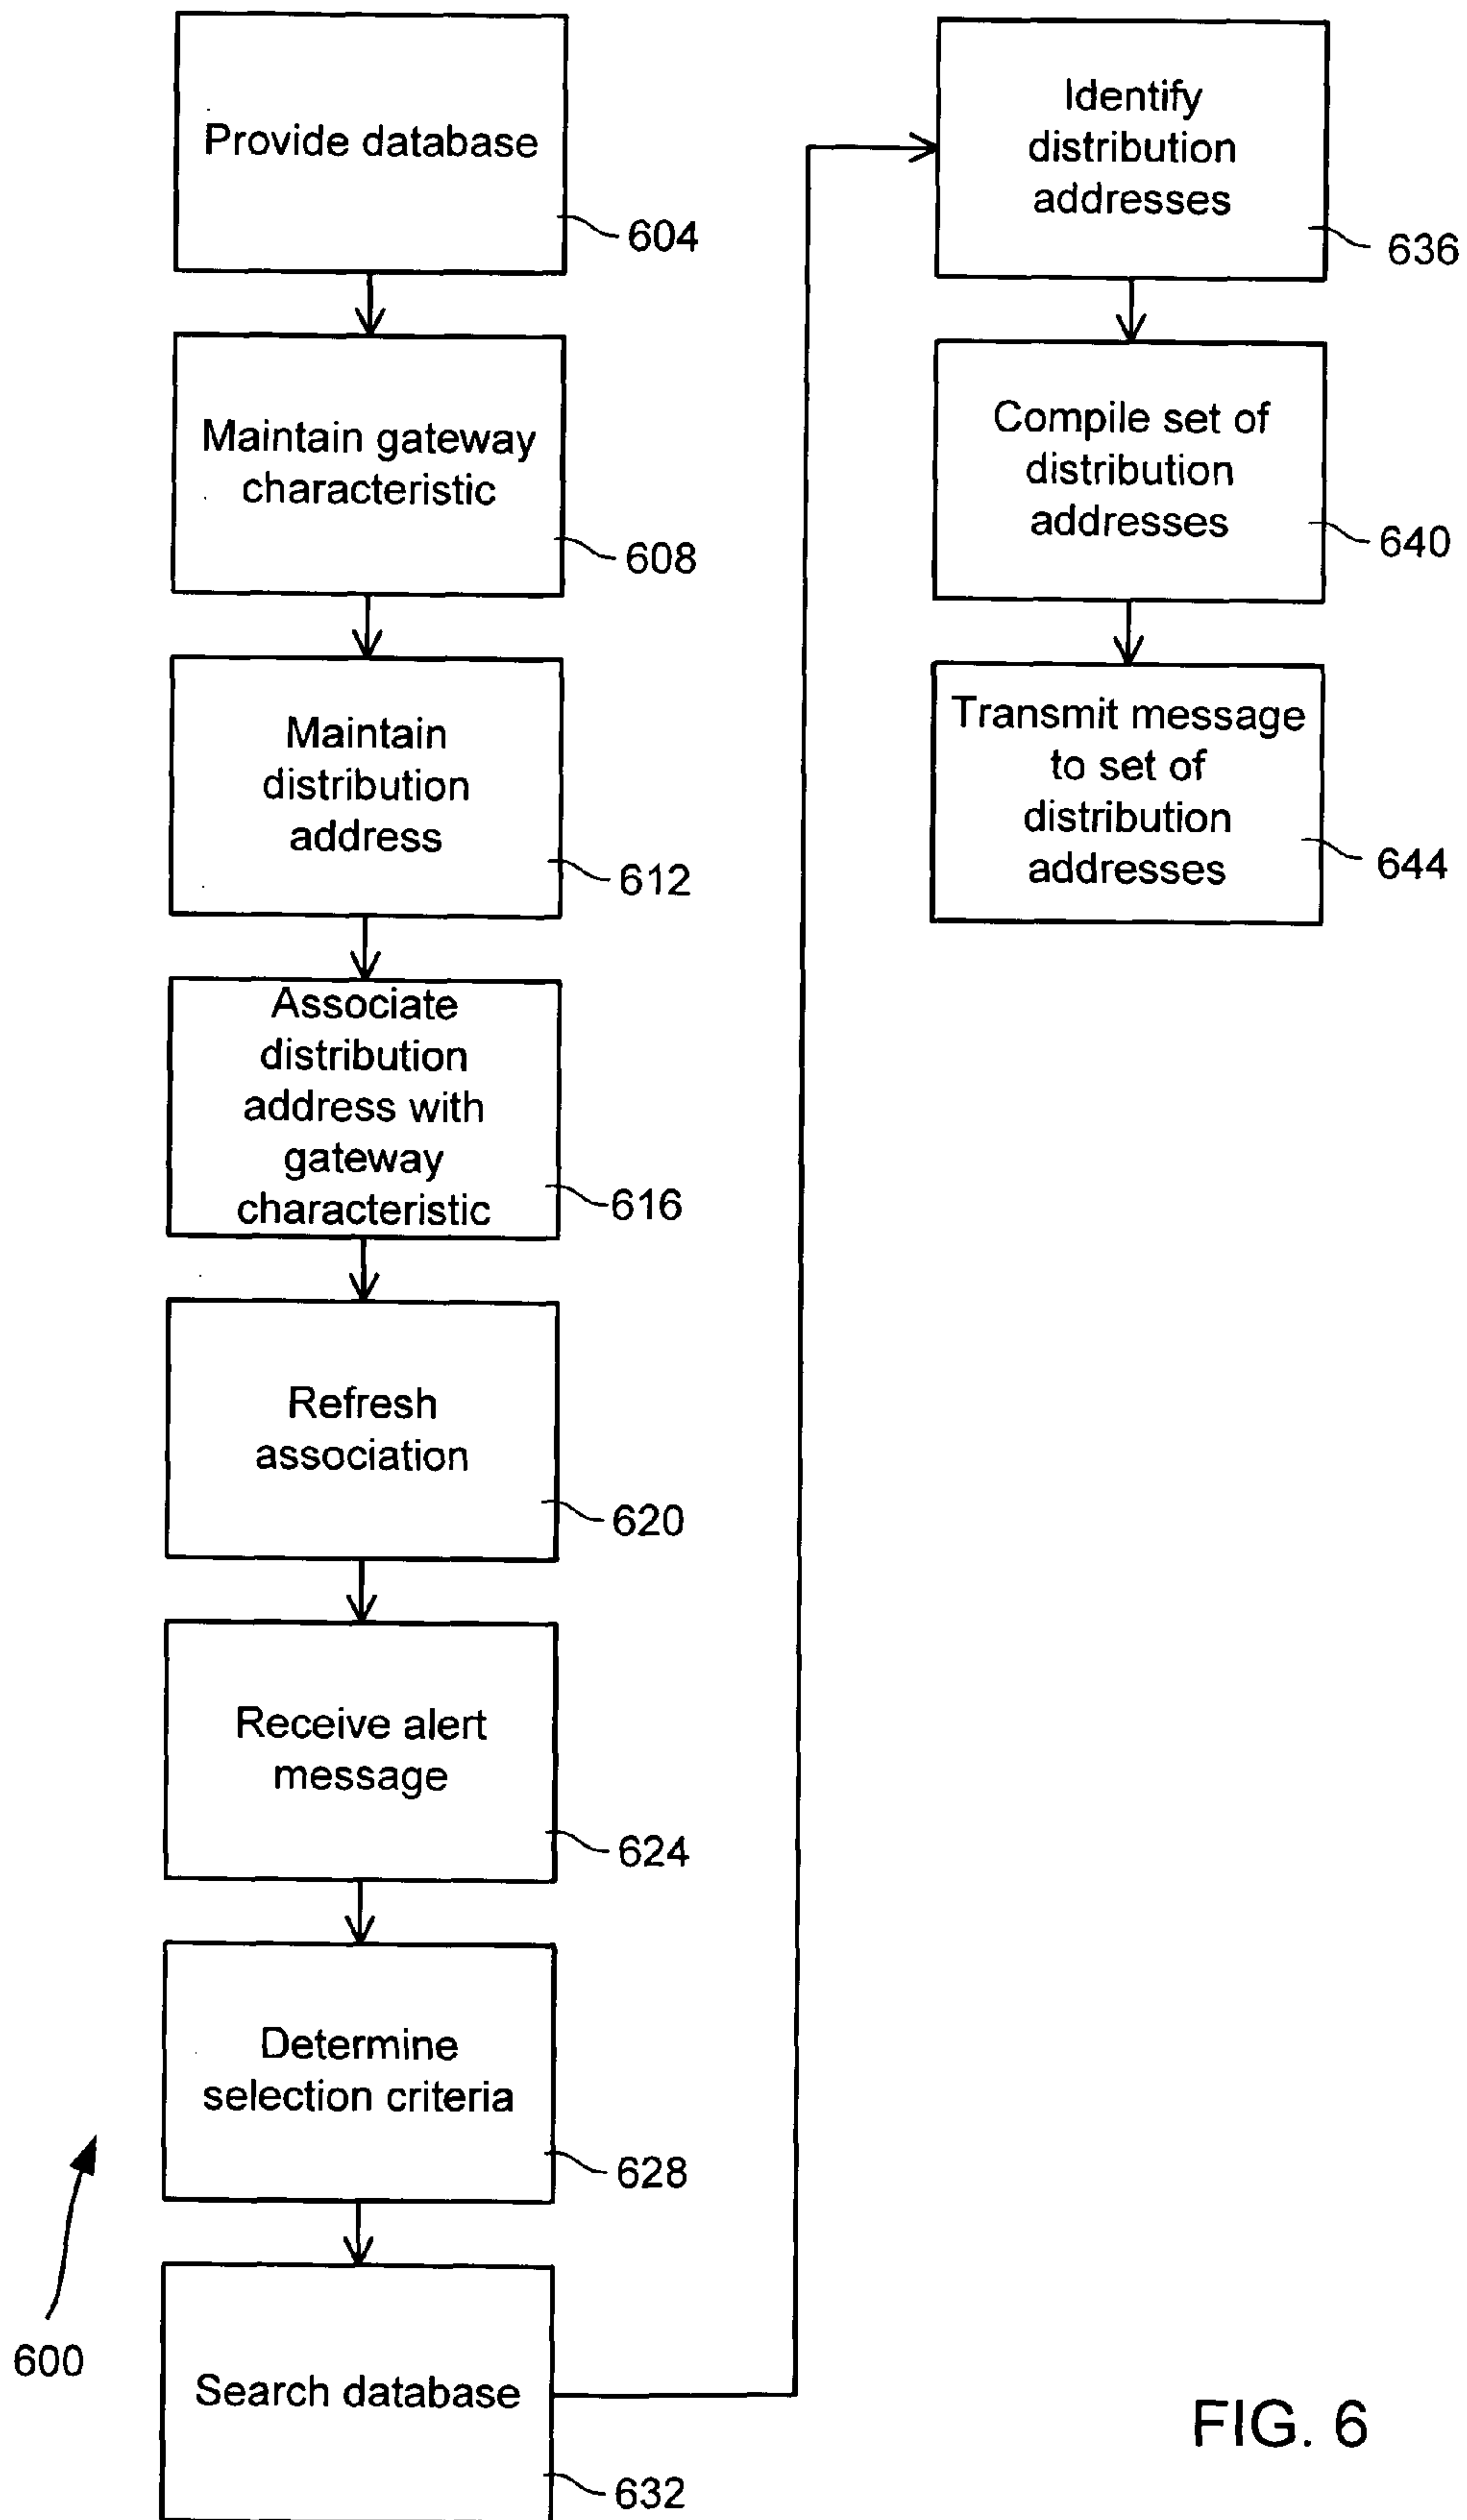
Provide database

604

Maintain gateway characteristic

608

Maintain distribution address

612

Associate distribution address with gateway characteristic

616

Refresh association

620

Receive alert message

624

Determine selection criteria

628

Search database

632

600

Identify distribution addresses

636

Compile set of distribution addresses

640

Transmit message to set of distribution addresses

644

FIG. 6